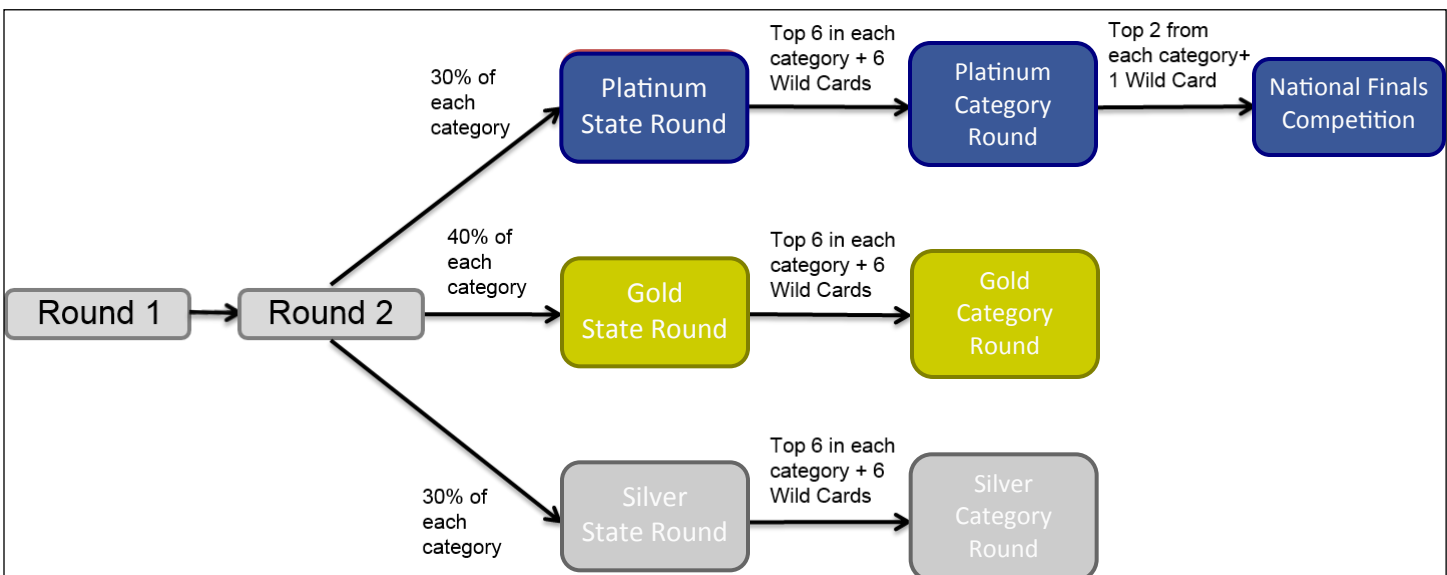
Round 1

Round 2

30% of each category

Platinum State Round

Top 6 in each category + 6 Wild Cards

Platinum Category Round

Top 2 from each category+ 1 Wild Card

National Finals Competition

40% of each category

Gold State Round

Top 6 in each category + 6 Wild Cards

Gold Category Round

30% of each category

Silver State Round

Top 6 in each category + 6 Wild Cards

Silver Category Round